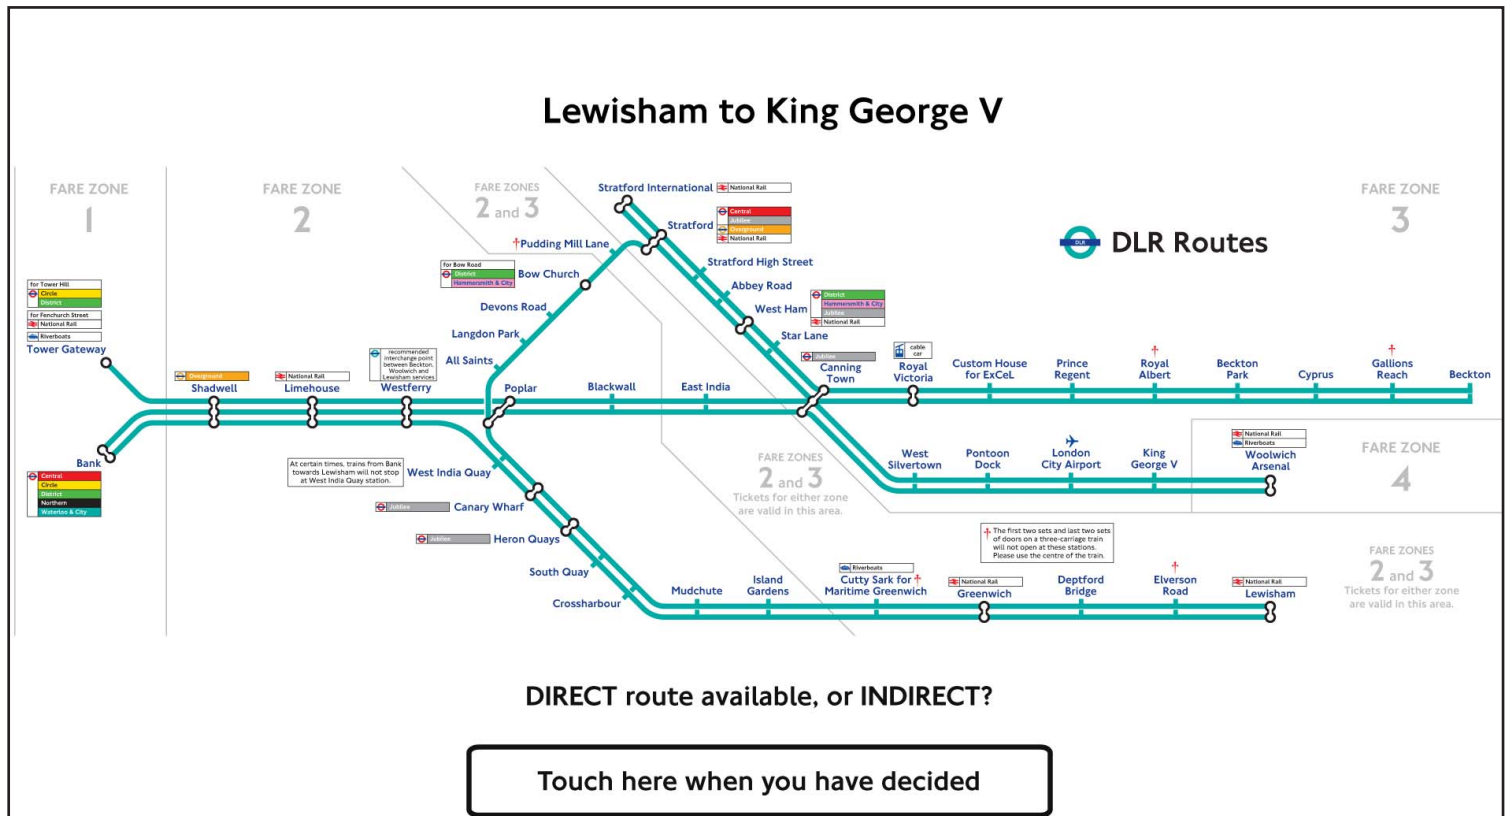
Lewisham to King George V

FARE ZONE 1

FARE ZONE 2

FARE ZONES 2 and 3

FARE ZONE 3

DLR Routes

for Tower Hill
Circle
District
for Fenchurch Street
National Rail
Riverboats
Tower Gateway

Bank
Central
Circle
District
Northern
Waterloo & City

Overground
Shadwell

National Rail
Limehouse

recommended interchange point between Beckton, Woolwich and Lewisham services
Westferry

At certain times, trains from Bank towards Lewisham will not stop at West India Quay station.
West India Quay

Jubilee
Canary Wharf

Jubilee
Heron Quays

South Quay

Crossharbour

Mudchute

Island Gardens

Riverboats
Cutty Sark for Maritime Greenwich

National Rail
Greenwich

Deptford Bridge

Elverson Road

National Rail
Lewisham

All Saints

Langdon Park

Devons Road

for Bow Road
District
Hammersmith & City
Bow Church

Pudding Mill Lane

Poplar

Blackwall

East India

Stratford International
National Rail

Stratford
Central
Jubilee
Overground
National Rail

Stratford High Street

Abbey Road

West Ham
District
Hammersmith & City
Jubilee
National Rail

Star Lane

Jubilee
Canning Town

cable car
Royal Victoria

Custom House for ExCeL

Prince Regent

Royal Albert

Beckton Park

Cyprus

Gallions Reach

Beckton

West Silvertown

Pontoon Dock

London City Airport

King George V

National Rail
Riverboats
Woolwich Arsenal

FARE ZONE 4

FARE ZONES 2 and 3
Tickets for either zone are valid in this area.

The first two sets and last two sets of doors on a three-carriage train will not open at these stations. Please use the centre of the train.

FARE ZONES 2 and 3
Tickets for either zone are valid in this area.

DIRECT route available, or INDIRECT?

Touch here when you have decided